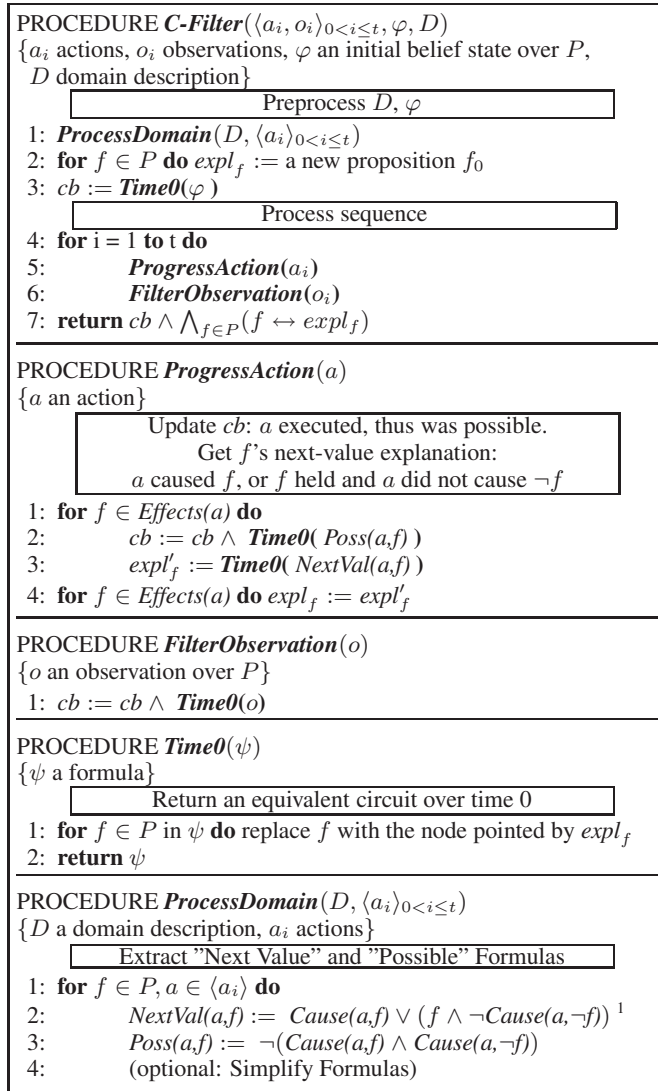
PROCEDURE C-Filter($\langle a_i, o_i \rangle_{0<i\leq t}, \varphi, D$)
{$a_i$ actions, $o_i$ observations, $\varphi$ an initial belief state over $P$, $D$ domain description}

Preprocess $D, \varphi$

1: ProcessDomain($D, \langle a_i \rangle_{0<i\leq t}$)
2: for $f \in P$ do $expl_f$ := a new proposition $f_0$
3: $cb$ := Time0($\varphi$)

Process sequence

4: for i = 1 to t do
5: ProgressAction($a_i$)
6: FilterObservation($o_i$)
7: return $cb \wedge \bigwedge_{f \in P}(f \leftrightarrow expl_f)$

PROCEDURE ProgressAction($a$)
{$a$ an action}

Update $cb$: $a$ executed, thus was possible.
Get $f$'s next-value explanation:
$a$ caused $f$, or $f$ held and $a$ did not cause $\neg f$

1: for $f \in$ Effects(a) do
2: $cb := cb \wedge$ Time0( Poss(a,f) )
3: $expl'_f$ := Time0( NextVal(a,f) )
4: for $f \in$ Effects(a) do $expl_f := expl'_f$

PROCEDURE FilterObservation($o$)
{$o$ an observation over $P$}
1: $cb := cb \wedge$ Time0(o)

PROCEDURE Time0($\psi$)
{$\psi$ a formula}

Return an equivalent circuit over time 0

1: for $f \in P$ in $\psi$ do replace $f$ with the node pointed by $expl_f$
2: return $\psi$

PROCEDURE ProcessDomain($D, \langle a_i \rangle_{0<i\leq t}$)
{$D$ a domain description, $a_i$ actions}

Extract "Next Value" and "Possible" Formulas

1: for $f \in P, a \in \langle a_i \rangle$ do
2: NextVal(a,f) := Cause(a,f) $\vee$ ($f \wedge \neg$Cause(a,¬f)) $^1$
3: Poss(a,f) := $\neg$(Cause(a,f) $\wedge$ Cause(a,¬f))
4: (optional: Simplify Formulas)